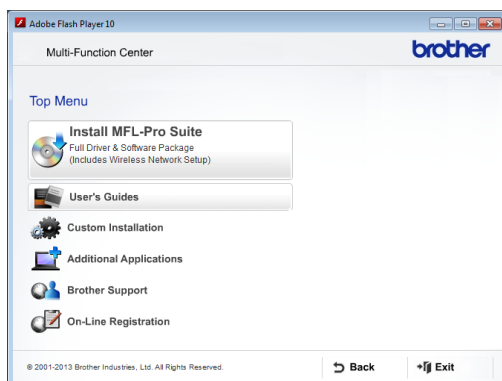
Adobe Flash Player 10

Multi-Function Center

brother

Top Menu

Install MFL-Pro Suite
Full Driver & Software Package
(Includes Wireless Network Setup)

User's Guides

Custom Installation

Additional Applications

Brother Support

On-Line Registration

© 2001-2013 Brother Industries, Ltd. All Rights Reserved.

Back

Exit